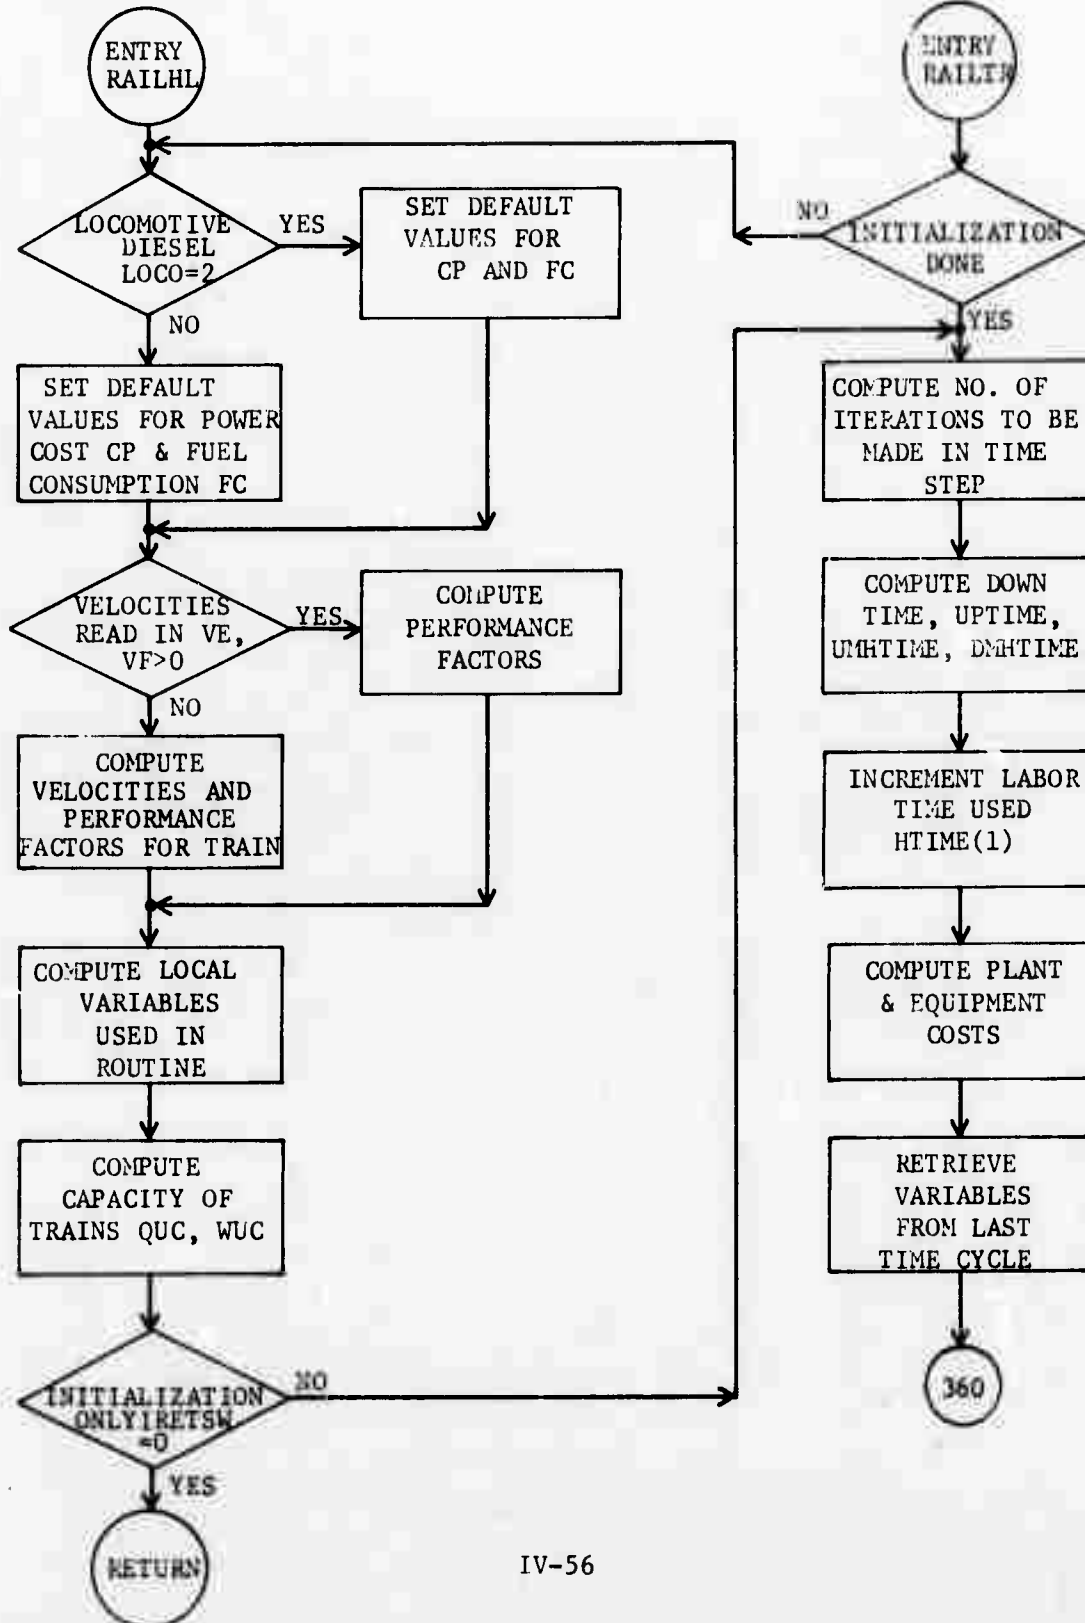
ENTRY RAILHL

LOCOMOTIVE DIESEL LOCO=2

YES

SET DEFAULT VALUES FOR CP AND FC

NO

SET DEFAULT VALUES FOR POWER COST CP & FUEL CONSUMPTION FC

VELOCITIES READ IN VE, VF>0

YES

COMPUTE PERFORMANCE FACTORS

NO

COMPUTE VELOCITIES AND PERFORMANCE FACTORS FOR TRAIN

COMPUTE LOCAL VARIABLES USED IN ROUTINE

COMPUTE CAPACITY OF TRAINS QUC, WUC

INITIALIZATION ONLY IRETSW =0

NO

YES

RETURN

ENTRY RAILTR

NO

INITIALIZATION DONE

YES

COMPUTE NO. OF ITERATIONS TO BE MADE IN TIME STEP

COMPUTE DOWN TIME, UPTIME, UMHTIME, DMHTIME

INCREMENT LABOR TIME USED HTIME(1)

COMPUTE PLANT & EQUIPMENT COSTS

RETRIEVE VARIABLES FROM LAST TIME CYCLE

360

IV-56